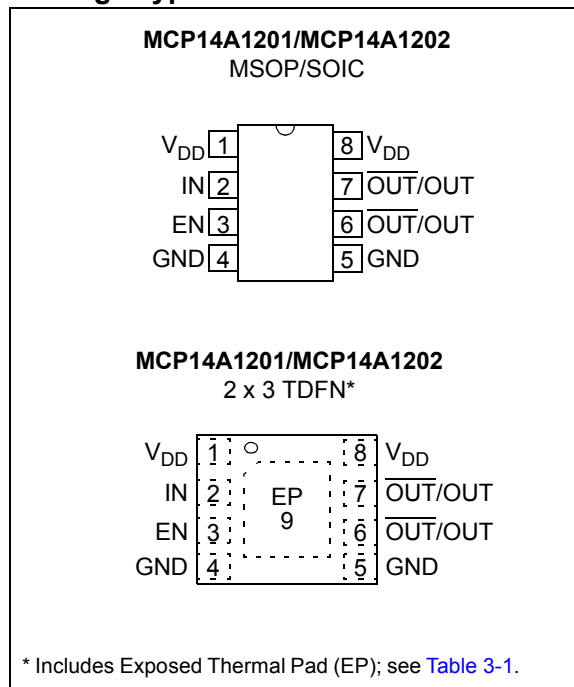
MCP14A1201/MCP14A1202
MSOP/SOIC

$V_{DD}$ 1
IN 2
EN 3
GND 4

8 $V_{DD}$
7 $\overline{OUT}$/OUT
6 $\overline{OUT}$/OUT
5 GND

MCP14A1201/MCP14A1202
2 x 3 TDFN*

$V_{DD}$ 1
IN 2
EN 3
GND 4

EP
9

8 $V_{DD}$
7 $\overline{OUT}$/OUT
6 $\overline{OUT}$/OUT
5 GND

* Includes Exposed Thermal Pad (EP); see Table 3-1.